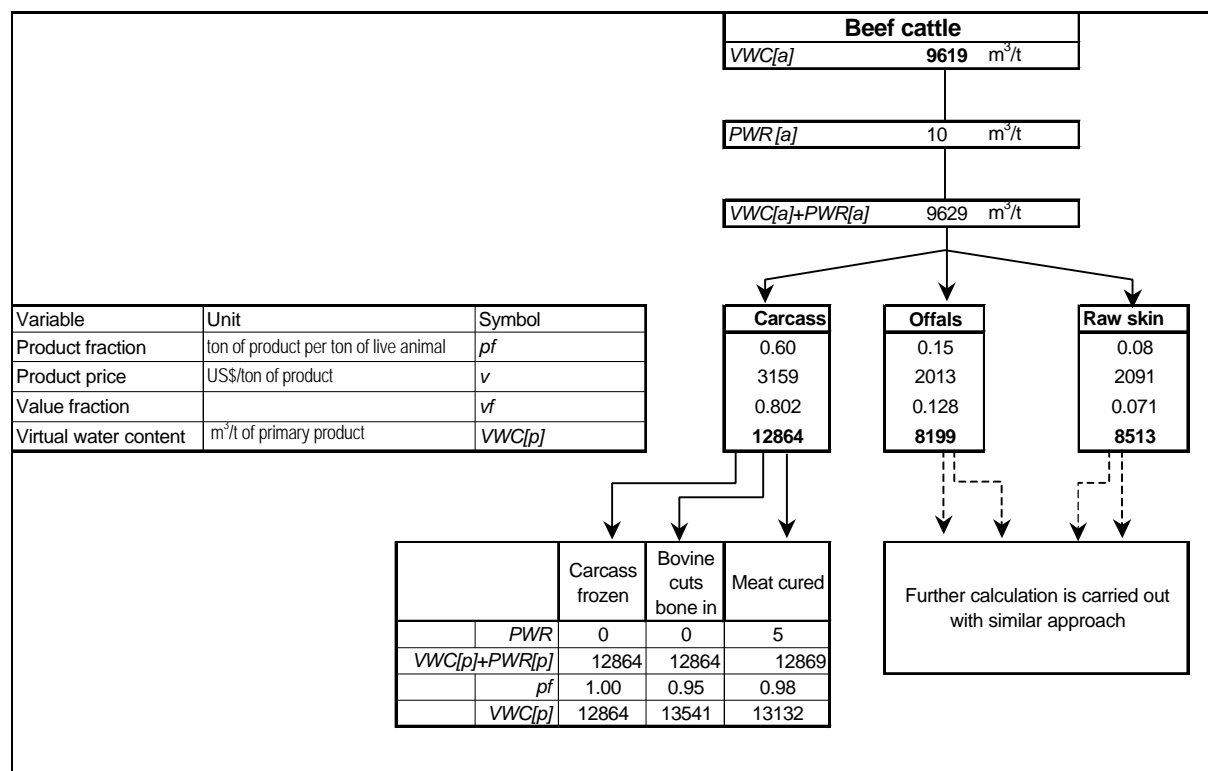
Beef cattle
VWC[a] 9619 $m^3/t$

PWR [a] 10 $m^3/t$

VWC[a]+PWR[a] 9629 $m^3/t$

| Variable | Unit | Symbol |
|---|---|---|
| Product fraction | ton of product per ton of live animal | pf |
| Product price | US\$/ton of product | v |
| Value fraction | | vf |
| Virtual water content | $m^3$/t of primary product | VWC[p] |

| Carcass | Offals | Raw skin |
|---|---|---|
| 0.60 | 0.15 | 0.08 |
| 3159 | 2013 | 2091 |
| 0.802 | 0.128 | 0.071 |
| 12864 | 8199 | 8513 |

| | Carcass frozen | Bovine cuts bone in | Meat cured |
|---|---|---|---|
| PWR | 0 | 0 | 5 |
| VWC[p]+PWR[p] | 12864 | 12864 | 12869 |
| pf | 1.00 | 0.95 | 0.98 |
| VWC[p] | 12864 | 13541 | 13132 |

Further calculation is carried out with similar approach